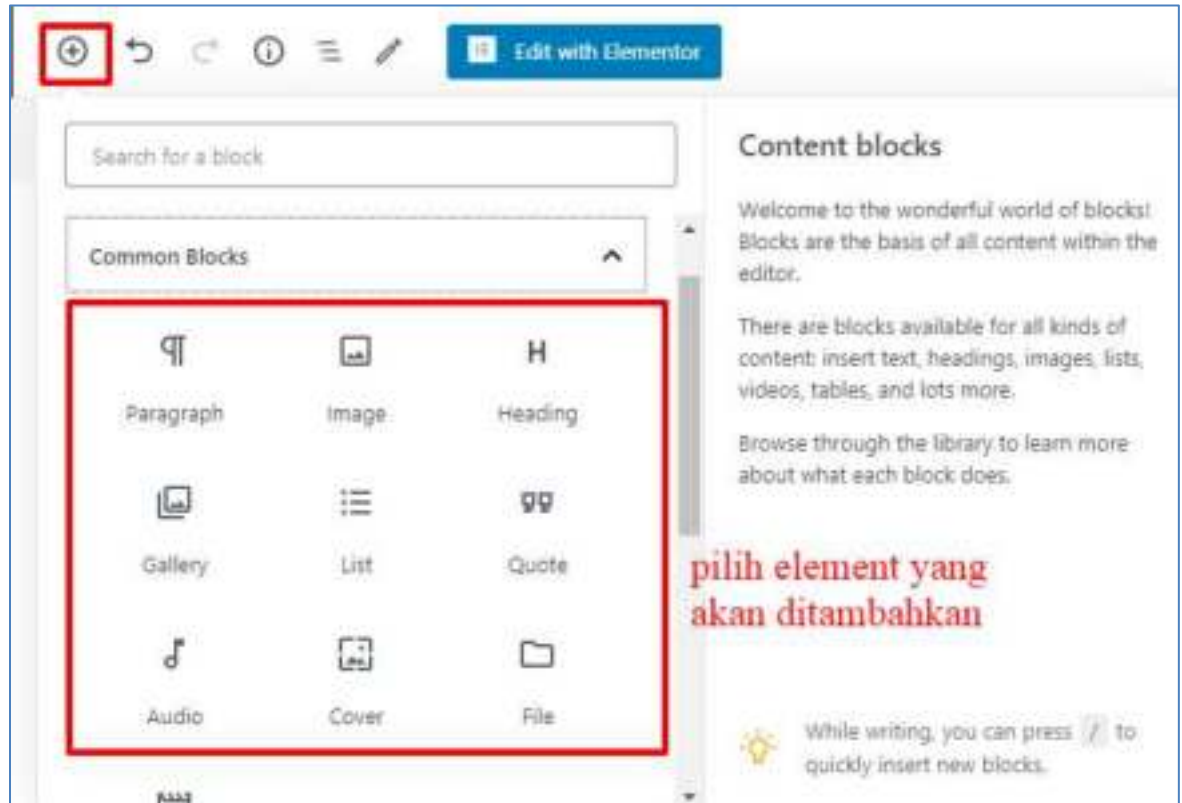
Edit with Elementor

Search for a block

Common Blocks

Paragraph
Image
Heading
Gallery
List
Quote
Audio
Cover
File

Content blocks

Welcome to the wonderful world of blocks! Blocks are the basis of all content within the editor.

There are blocks available for all kinds of content: insert text, headings, images, lists, videos, tables, and lots more.

Browse through the library to learn more about what each block does.

pilih element yang akan ditambahkan

While writing, you can press / to quickly insert new blocks.